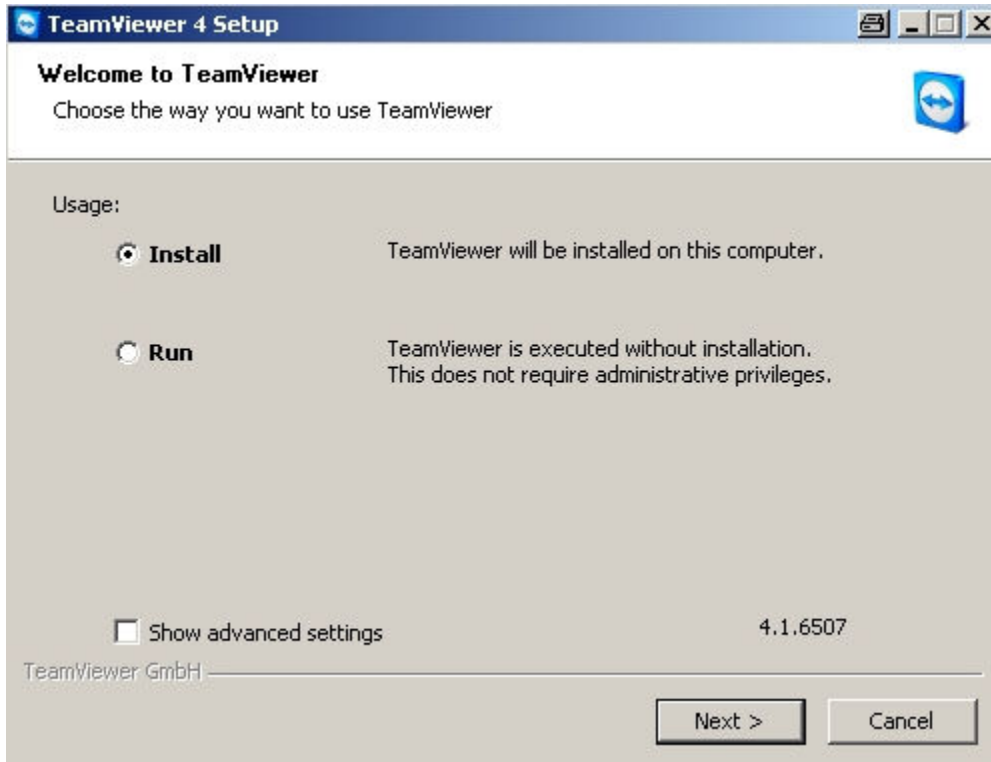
TeamViewer 4 Setup

Welcome to TeamViewer

Choose the way you want to use TeamViewer

Usage:

Install

TeamViewer will be installed on this computer.

Run

TeamViewer is executed without installation. This does not require administrative privileges.

Show advanced settings

4.1.6507

TeamViewer GmbH

Next >

Cancel